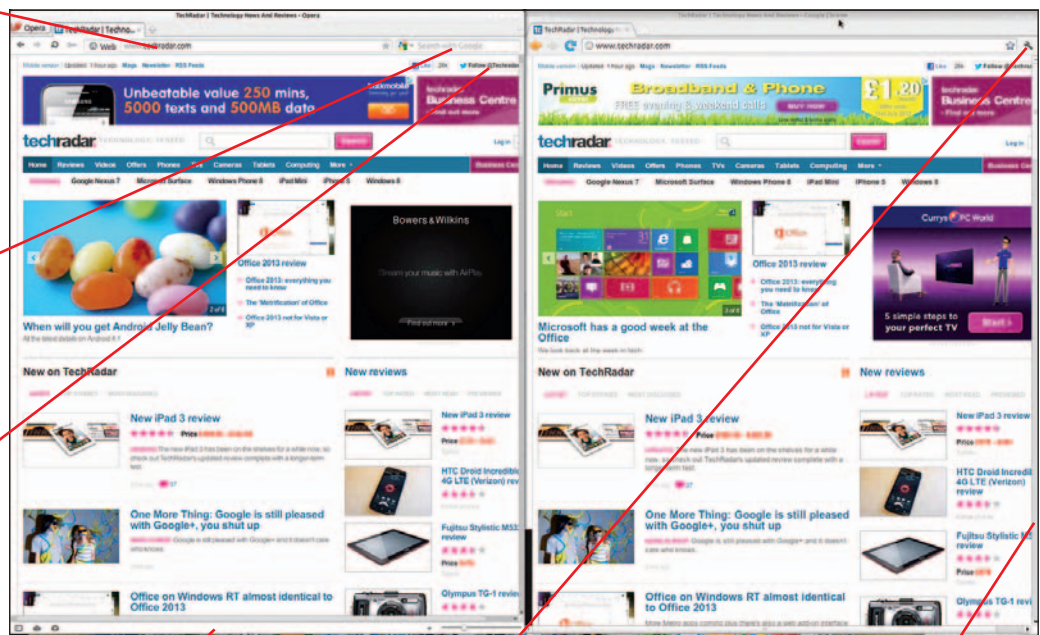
TechRadar | Technology News And Reviews - Opera

Opera

TechRadar | Techno...

Web

techradar.com

Search with Google

Mobile version | Updated: 1 hours ago Mags Newsletter RSS Feeds

Like 28k

Follow @Techradar

Unbeatable value 250 mins, 5000 texts and 500MB data

talkmobile

techradar Business Centre

Find out more

techradar

TECHNOLOGY. TESTED

Search

Log in

Home Reviews Videos Offers Phones TVs Cameras Tablets Computing More

Business Centre

Google Nexus 7 Microsoft Surface Windows Phone 8 iPad Mini iPhone 5 Windows 8

When will you get Android Jelly Bean?

All the latest about Android 4.1

2 of 4

Office 2013 review

Office 2013: everything you need to know

The 'Metrification' of Office

Office 2013 not for Vista or XP

Bowers & Wilkins

Stream your music with AirPlay

Find out more

New on TechRadar

New reviews

New iPad 3 review

Price

The new iPad 3 has been on the shelves for a while now, so check out TechRadar's updated review complete with a longer-term test.

27

One More Thing: Google is still pleased with Google+, you shut up

Google is still pleased with Google+ and it doesn't care who knows.

Office on Windows RT almost identical to Office 2013

New iPad 3 review

Price

HTC Droid Incredible 4G LTE (Verizon)

Fujitsu Stylistic M532 review

Price

Olympus TG-1 review

TechRadar | Technology News And Reviews - Google Chrome

TechRadar | Technolog...

www.techradar.com

Mobile version | Updated: 1 hours ago Mags Newsletter RSS Feeds

Like 28k

Follow @Techradar

Primus

Broadband & Phone

FREE evening & weekend calls

BUY NOW

£1.20

techradar Business Centre

Find out more

techradar

TECHNOLOGY. TESTED

Search

Log in

Home Reviews Videos Offers Phones TVs Cameras Tablets Computing More

Business Centre

Google Nexus 7 Microsoft Surface Windows Phone 8 iPad Mini iPhone 5 Windows 8

Start

Microsoft has a good week at the Office

We look back at the week in tech

Office 2013 review

Office 2013: everything you need to know

The 'Metrification' of Office

Office 2013 not for Vista or XP

Currys PC World

5 simple steps to your perfect TV

Start

New on TechRadar

New reviews

New iPad 3 review

Price

The new iPad 3 has been on the shelves for a while now, so check out TechRadar's updated review complete with a longer-term test.

One More Thing: Google is still pleased with Google+, you shut up

Google is still pleased with Google+ and it doesn't care who knows.

Office on Windows RT almost identical to Office 2013

New iPad 3 review

Price

HTC Droid Incredible 4G LTE (Verizon) review

Fujitsu Stylistic M532 review

Price

Olympus TG-1 review